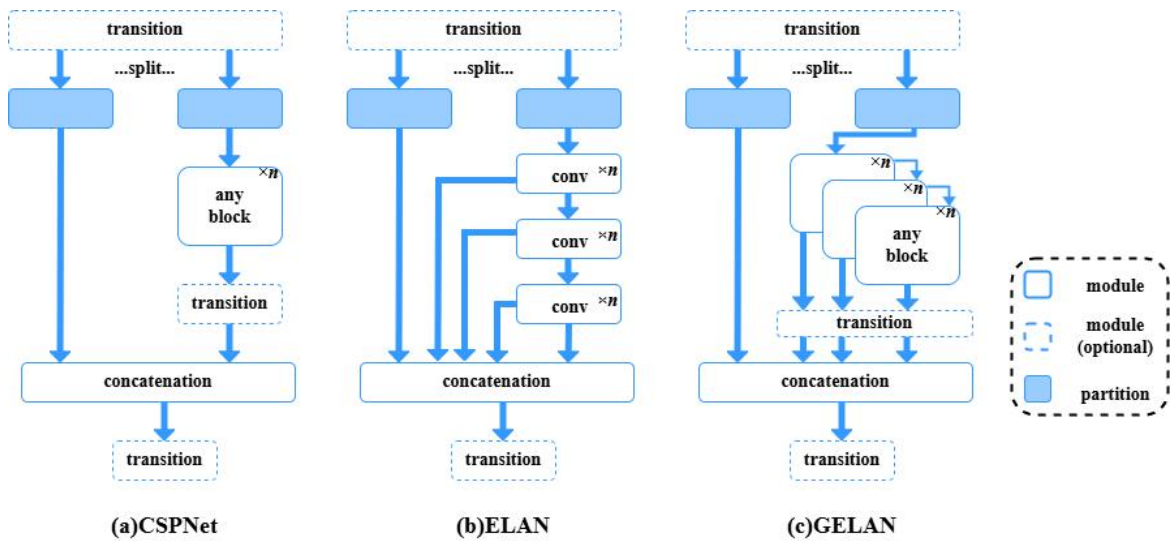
transition

...split...

$\times n$

any block

transition

concatenation

transition

(a)CSPNet

transition

...split...

conv $\times n$

conv $\times n$

conv $\times n$

concatenation

transition

(b)ELAN

transition

...split...

$\times n$

$\times n$

$\times n$

any block

transition

concatenation

transition

(c)GELAN

module

module (optional)

partition